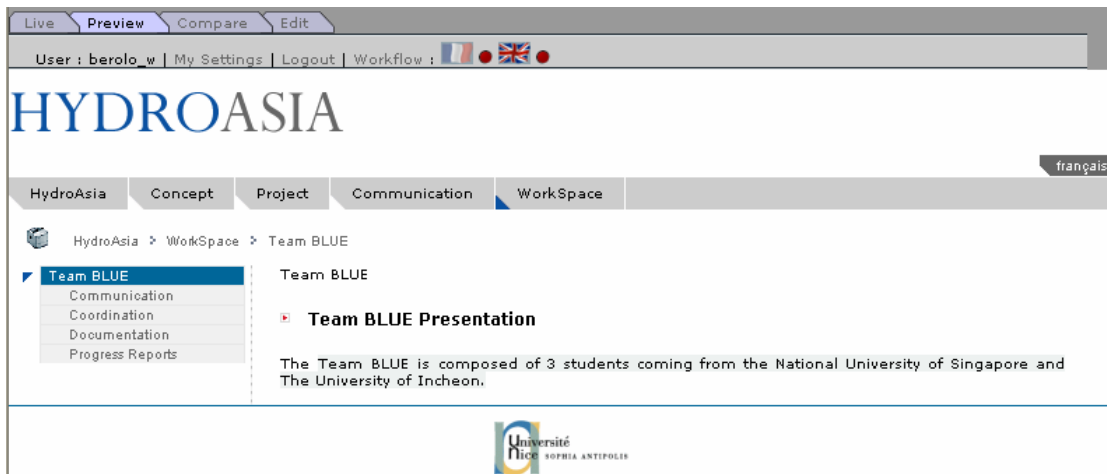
Live | Preview | Compare | Edit

User : berolo_w | My Settings | Logout | Workflow :

HYDROASIA

français

HydroAsia | Concept | Project | Communication | WorkSpace

HydroAsia > WorkSpace > Team BLUE

Team BLUE
Communication
Coordination
Documentation
Progress Reports

Team BLUE

Team BLUE Presentation

The Team BLUE is composed of 3 students coming from the National University of Singapore and The University of Incheon.

Université Nice SOPHIA ANTIPOLIS